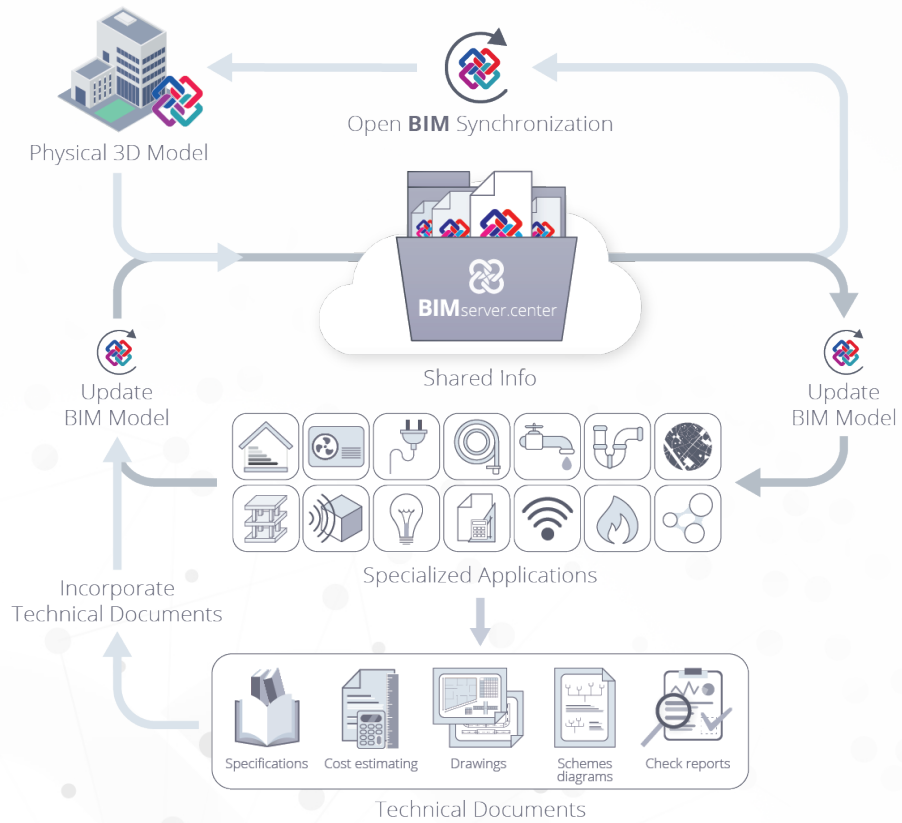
Open **BIM** Synchronization

Physical 3D Model

BIMserver.center

Shared Info

Update BIM Model

Update BIM Model

Specialized Applications

Incorporate Technical Documents

Specifications

Cost estimating

Drawings

Schemes diagrams

Check reports

Technical Documents